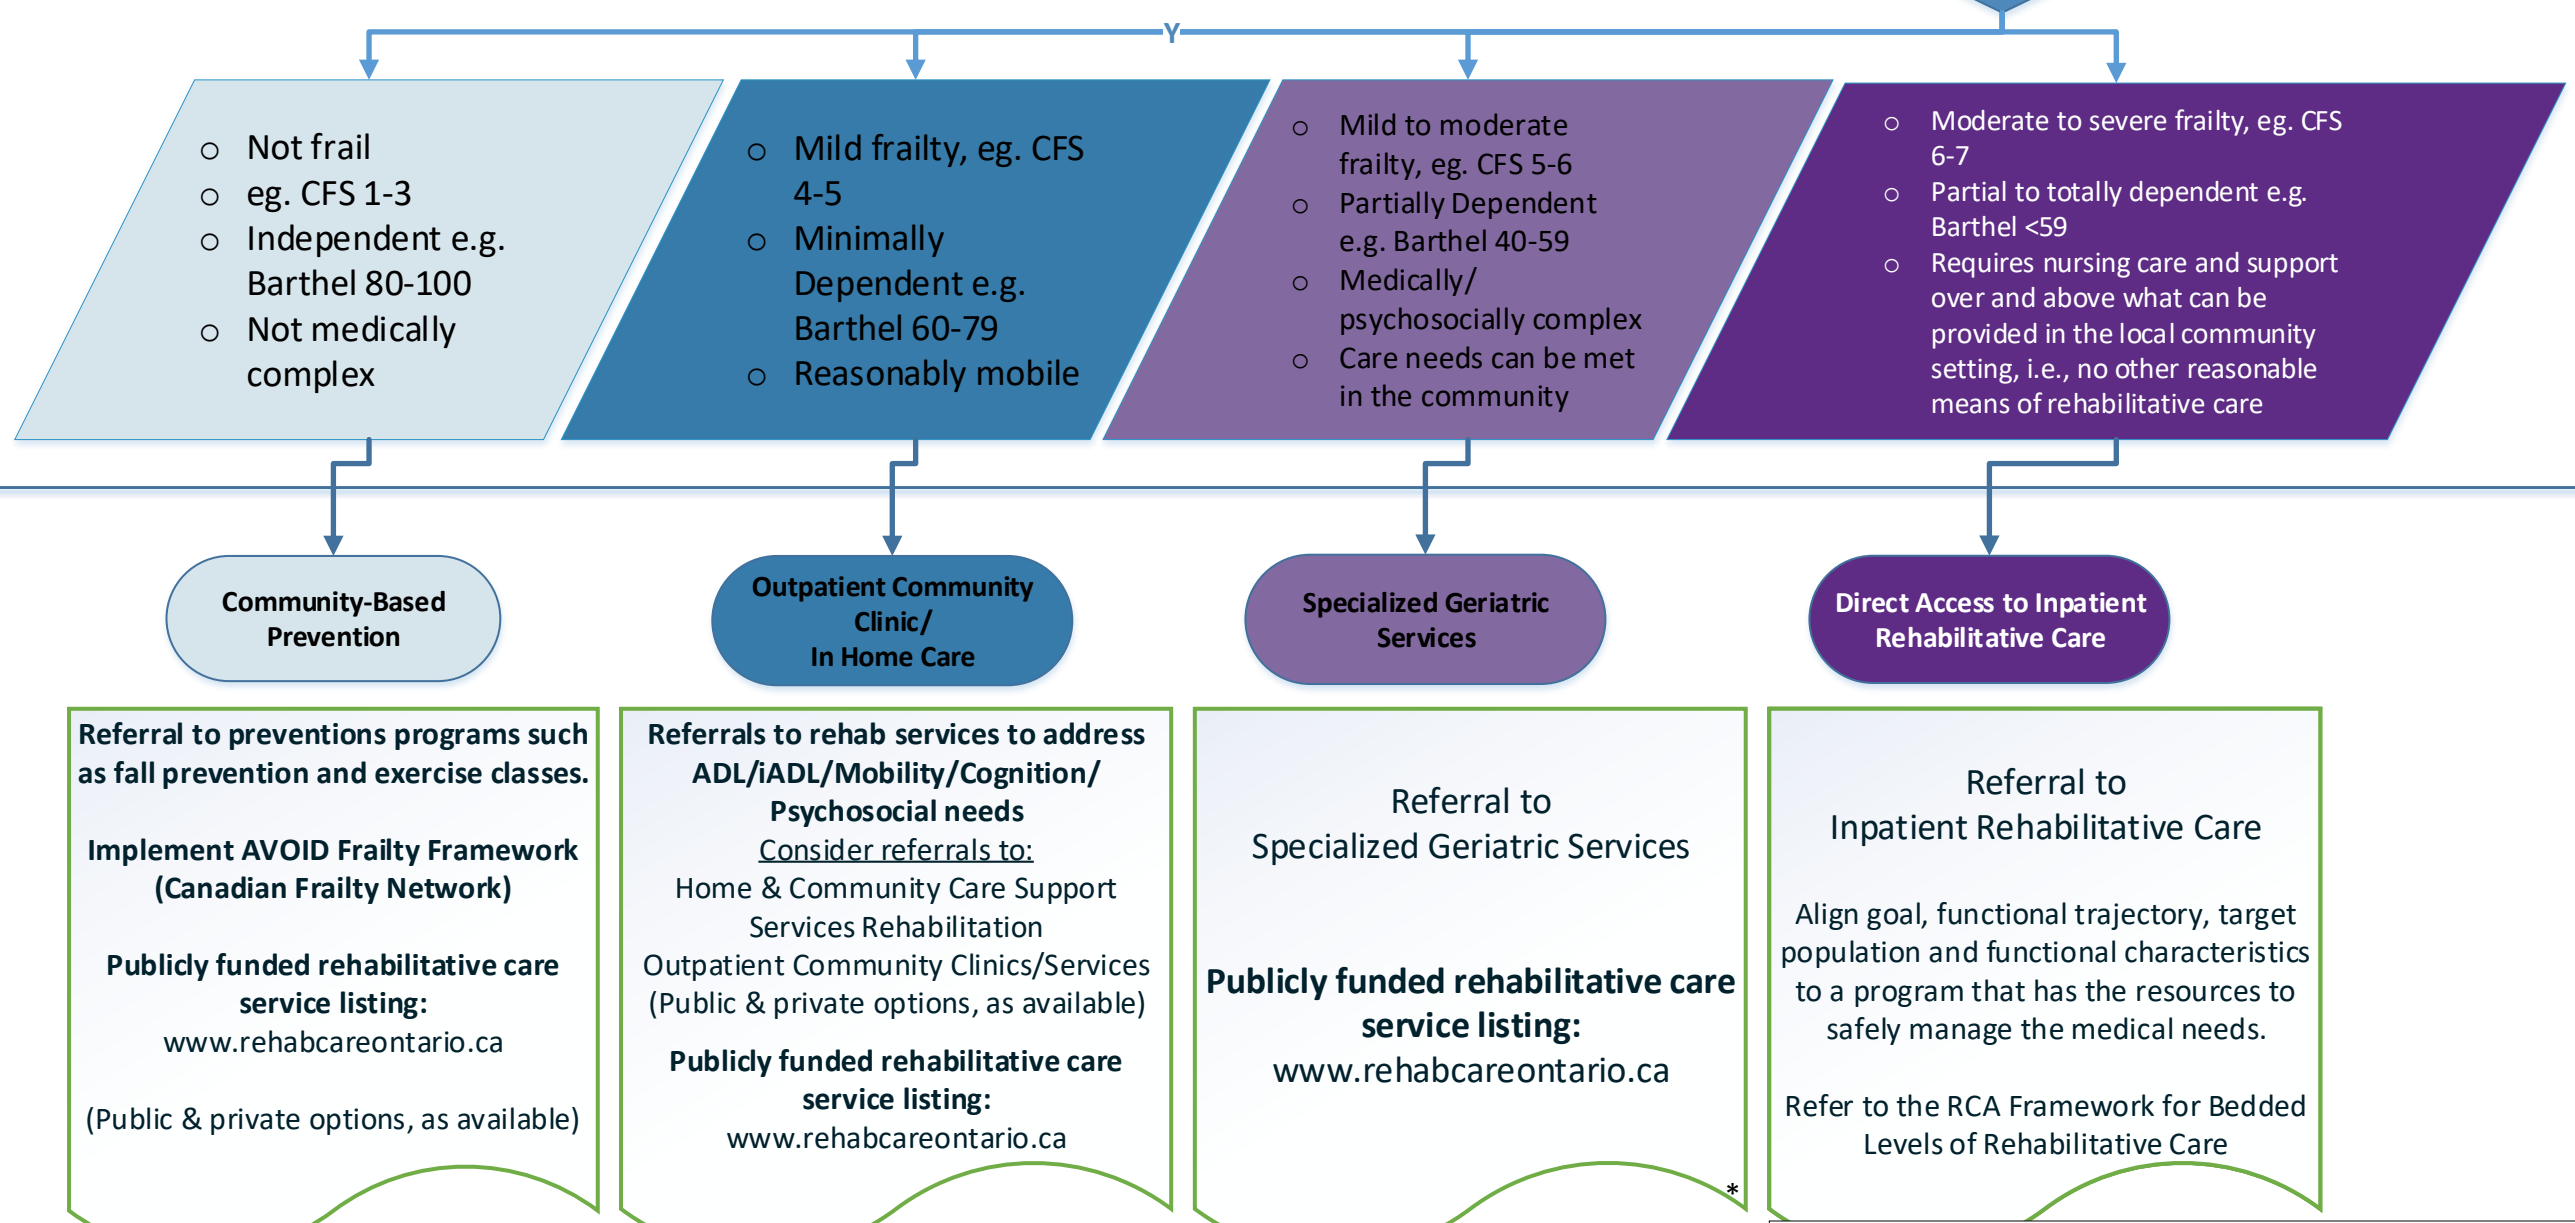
Y

- Not frail
- eg. CFS 1-3
- Independent e.g. Barthel 80-100
- Not medically complex

- Mild frailty, eg. CFS 4-5
- Minimally Dependent e.g. Barthel 60-79
- Reasonably mobile

- Mild to moderate frailty, eg. CFS 5-6
- Partially Dependent e.g. Barthel 40-59
- Medically/ psychosocially complex
- Care needs can be met in the community

- Moderate to severe frailty, eg. CFS 6-7
- Partial to totally dependent e.g. Barthel <59
- Requires nursing care and support over and above what can be provided in the local community setting, i.e., no other reasonable means of rehabilitative care

Community-Based Prevention

Outpatient Community Clinic/ In Home Care

Specialized Geriatric Services

Direct Access to Inpatient Rehabilitative Care

Referral to preventions programs such as fall prevention and exercise classes.

Implement AVOID Frailty Framework (Canadian Frailty Network)

Publicly funded rehabilitative care service listing:
www.rehabcareontario.ca

(Public & private options, as available)

Referrals to rehab services to address ADL/iADL/Mobility/Cognition/ Psychosocial needs
Consider referrals to:
Home & Community Care Support Services Rehabilitation
Outpatient Community Clinics/Services
(Public & private options, as available)

Publicly funded rehabilitative care service listing:
www.rehabcareontario.ca

Referral to
Specialized Geriatric Services

Publicly funded rehabilitative care service listing:
www.rehabcareontario.ca

*

Referral to
Inpatient Rehabilitative Care

Align goal, functional trajectory, target population and functional characteristics to a program that has the resources to safely manage the medical needs.

Refer to the RCA Framework for Bedded Levels of Rehabilitative Care